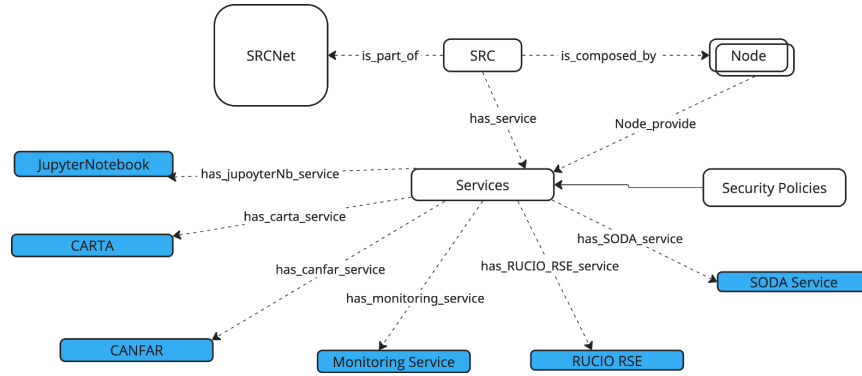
SRCNet

is_part_of

SRC

is_composed_by

Node

has_service

Node_provide

JupyterNotebook

has_jupoyterNb_service

Services

Security Policies

has_carta_service

CARTA

has_SODA_service

has_canfar_service

has_RUCIO_RSE_service

SODA Service

has_monitoring_service

CANFAR

Monitoring Service

RUCIO RSE